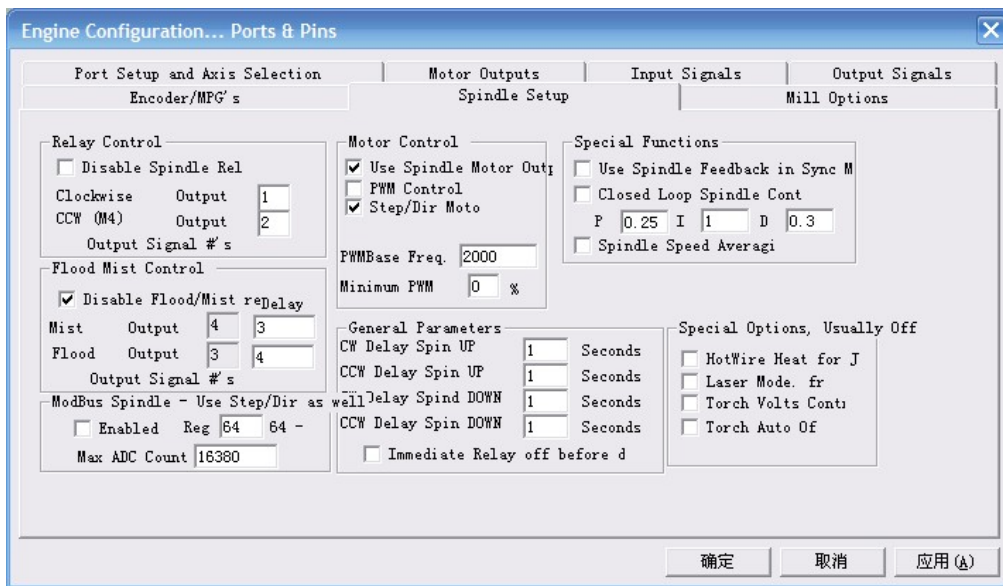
Engine Configuration... Ports & Pins

Port Setup and Axis Selection | Motor Outputs | Input Signals | Output Signals
Encoder/MPG's | Spindle Setup | Mill Options

Relay Control
Disable Spindle Rel
Clockwise Output 1
CCW (M4) Output 2
Output Signal #'s

Flood Mist Control
Disable Flood/Mist re Delay
Mist Output 4 3
Flood Output 3 4
Output Signal #'s

ModBus Spindle - Use Step/Dir as well
Enabled Reg 64 64 -
Max ADC Count 16380

Motor Control
Use Spindle Motor Outp
PWM Control
Step/Dir Moto
PWMBase Freq. 2000
Minimum PWM 0 %

Special Functions
Use Spindle Feedback in Sync M
Closed Loop Spindle Cont
P 0.25 I 1 D 0.3
Spindle Speed Averagi

General Parameters
CW Delay Spin UP 1 Seconds
CCW Delay Spin UP 1 Seconds
CW Delay Spind DOWN 1 Seconds
CCW Delay Spin DOWN 1 Seconds
Immediate Relay off before d

Special Options, Usually Off
HotWire Heat for J
Laser Mode. fr
Torch Volts Cont
Torch Auto Of

确定 取消 应用(A)